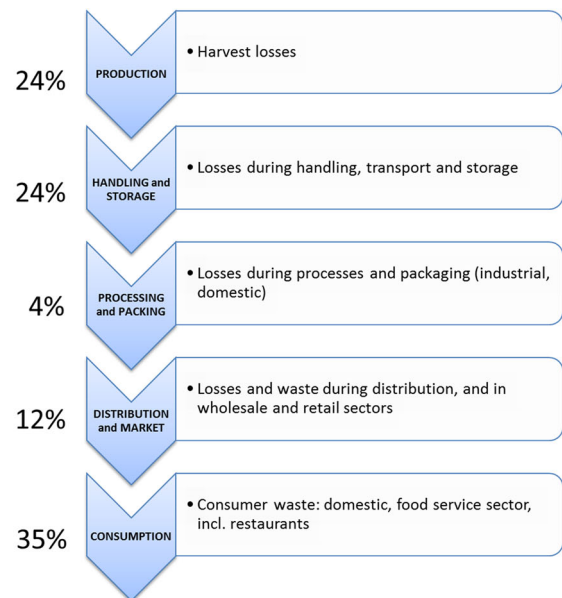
24%

PRODUCTION

• Harvest losses

24%

HANDLING and STORAGE

• Losses during handling, transport and storage

4%

PROCESSING and PACKING

• Losses during processes and packaging (industrial, domestic)

12%

DISTRIBUTION and MARKET

• Losses and waste during distribution, and in wholesale and retail sectors

35%

CONSUMPTION

• Consumer waste: domestic, food service sector, incl. restaurants